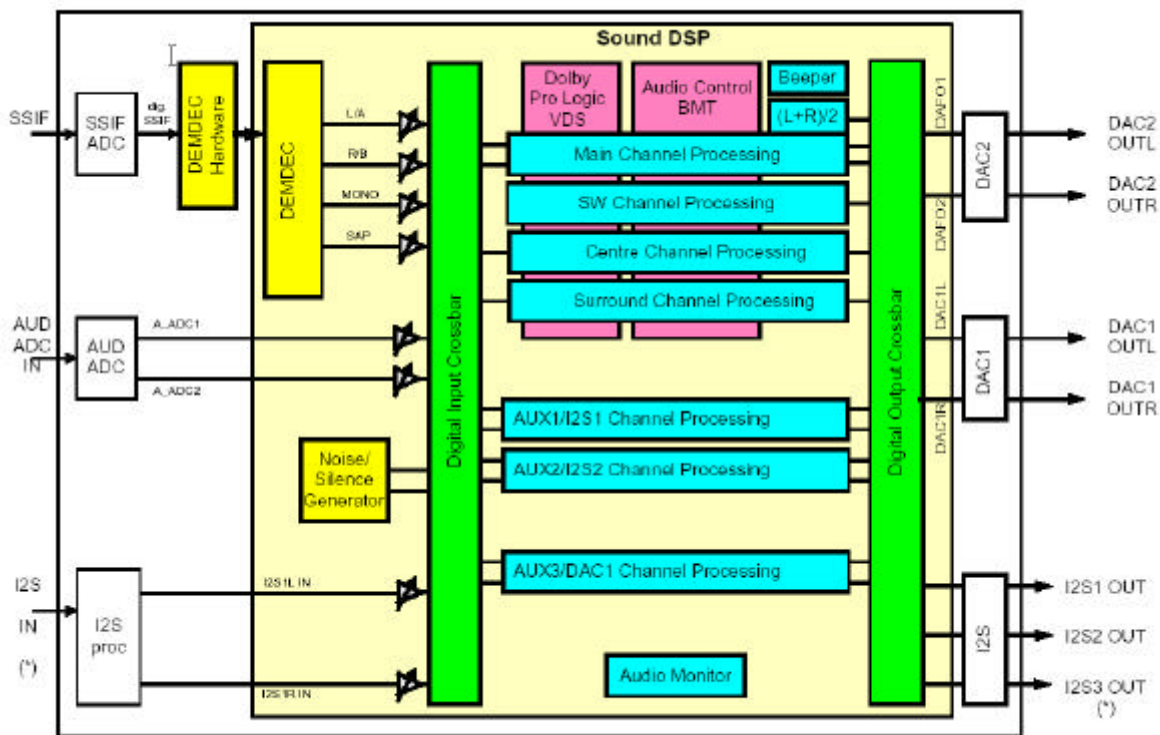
Sound DSP

SSIF

SSIF ADC

dig. SSIF

DEMDEC Hardware

DEMDEC

L/A

R/B

MONO

SAP

Digital Input Crossbar

Dolby Pro Logic VDS

Audio Control BMT

Beeper

(L+R)/2

Main Channel Processing

SW Channel Processing

Centre Channel Processing

Surround Channel Processing

Digital Output Crossbar

DAFO1

DAFO2

DAC1L

DAC1R

DAC2

DAC1

DAC2 OUTL

DAC2 OUTR

DAC1 OUTL

DAC1 OUTR

AUD ADC IN

AUD ADC

A_ADC1

A_ADC2

AUX1/I2S1 Channel Processing

AUX2/I2S2 Channel Processing

Noise/ Silence Generator

AUX3/DAC1 Channel Processing

I2S IN (*)

I2S proc

I2S1L IN

I2S1R IN

Audio Monitor

I2S

I2S1 OUT

I2S2 OUT

I2S3 OUT (*)